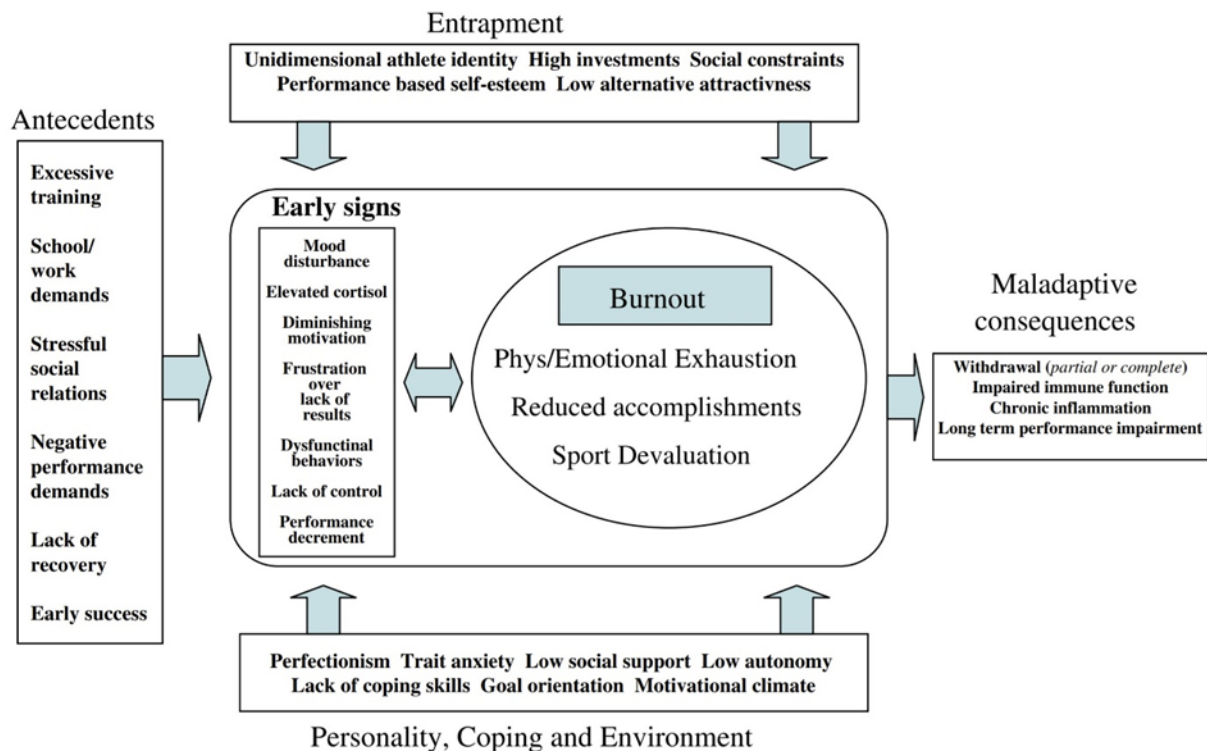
Entrapment

Unidimensional athlete identity High investments Social constraints
Performance based self-esteem Low alternative attractivness

Antecedents

Excessive training

School/ work demands

Stressful social relations

Negative performance demands

Lack of recovery

Early success

Early signs

Mood disturbance

Elevated cortisol

Diminishing motivation

Frustration over lack of results

Dysfunctional behaviors

Lack of control

Performance decrement

Burnout

Phys/Emotional Exhaustion

Reduced accomplishments

Sport Devaluation

Maladaptive consequences

Withdrawal (partial or complete)
Impaired immune function
Chronic inflammation
Long term performance impairment

Perfectionism Trait anxiety Low social support Low autonomy
Lack of coping skills Goal orientation Motivational climate

Personality, Coping and Environment